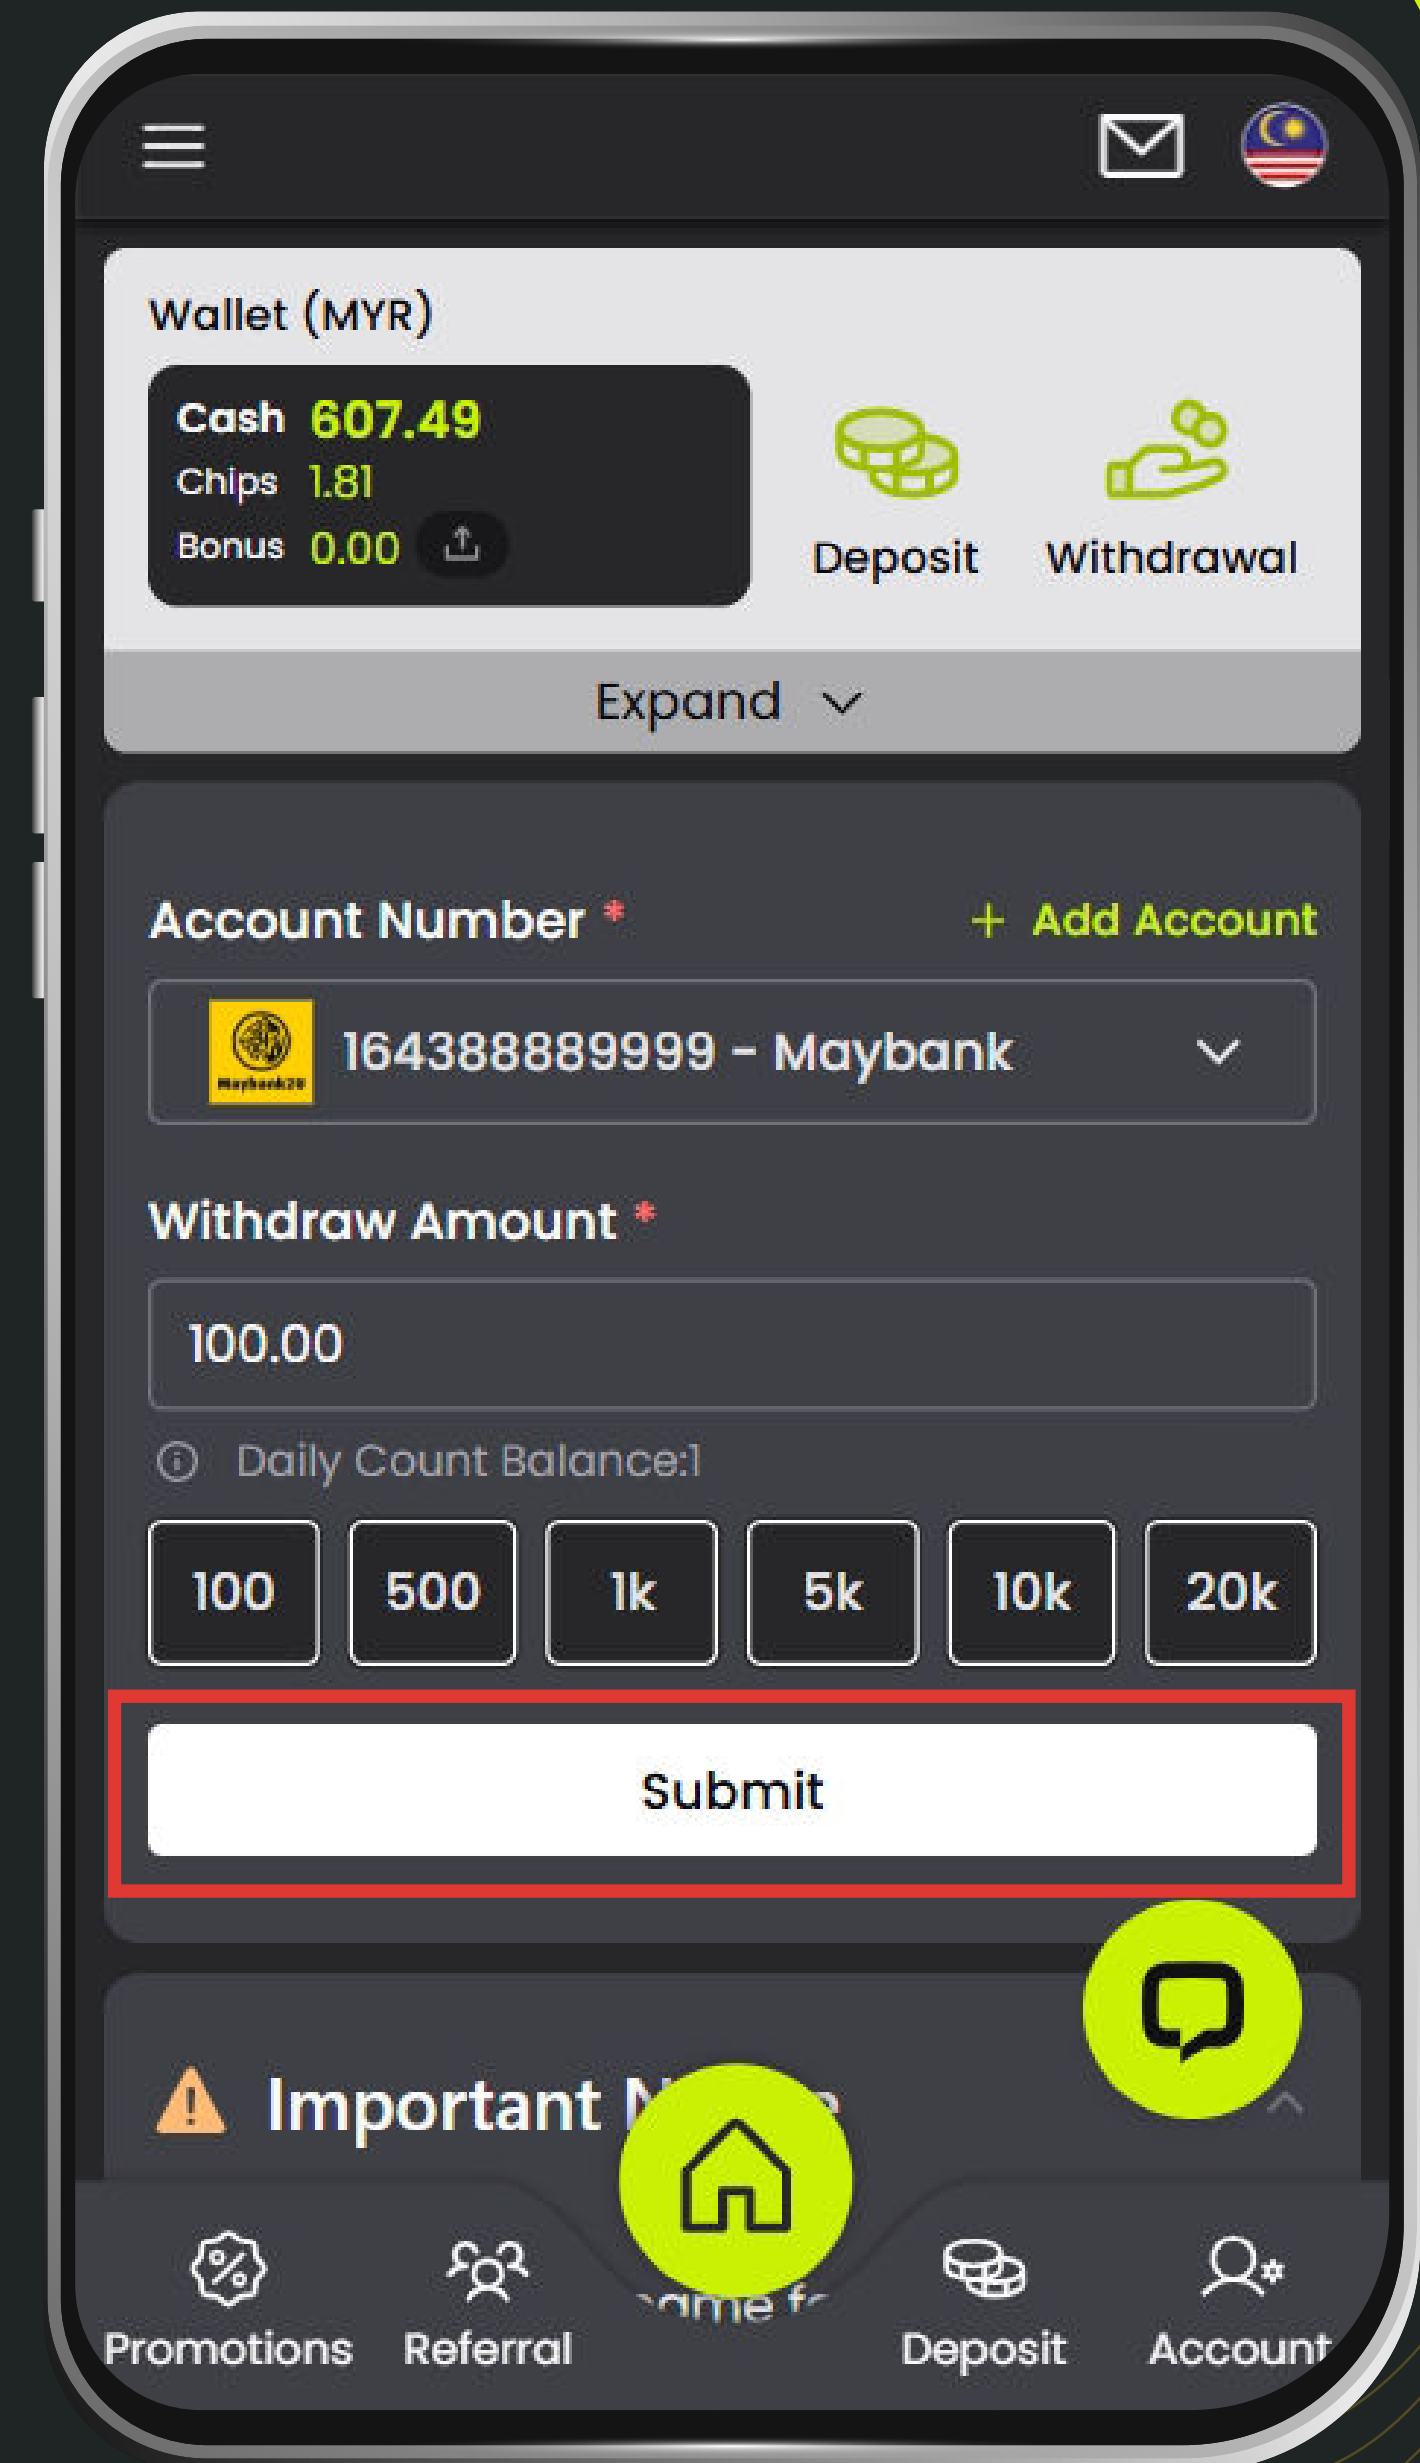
Wallet (MYR)

Cash 607.49
Chips 1.81
Bonus 0.00

Deposit
Withdrawal

Expand

Account Number *
+ Add Account

Maybank2u
164388889999 - Maybank

Withdraw Amount *

100.00

Daily Count Balance:1

| 100 | 500 | 1k | 5k | 10k | 20k |
|---|---|---|---|---|---|

Submit

Important N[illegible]

Promotions
Referral
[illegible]ame f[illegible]
Deposit
Account